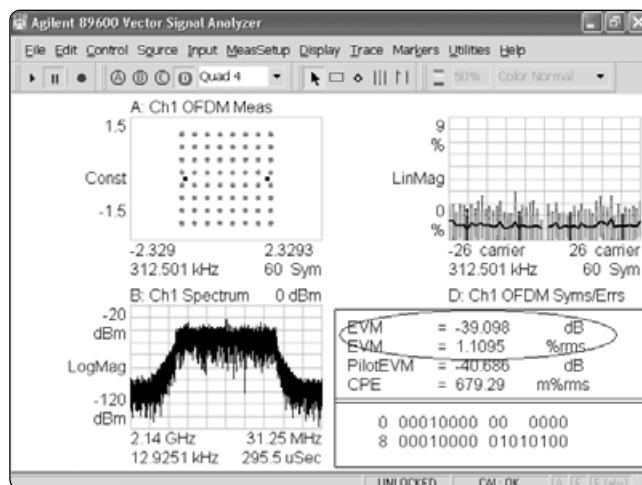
Agilent 89600 Vector Signal Analyzer

File Edit Control Source Input MeasSetup Display Trace Markers Utilities Help

A B C D Quad 4 50% Color Normal

A: Ch1 OFDM Meas

1.5

Const

-1.5

-2.329 2.3293

312.501 kHz 60 Sym

9

%

LinMag

0

%

-26 carrier 26 carrier

312.501 kHz 60 Sym

B: Ch1 Spectrum 0 dBm

-20

dBm

LogMag

-120

dBm

2.14 GHz 31.25 MHz

12.9251 kHz 295.5 uSec

D: Ch1 OFDM Syms/Errs

| | | | |
|---|---|---|---|
| EVM | = | -39.098 | dB |
| EVM | = | 1.1095 | %rms |
| PilotEVM | = | -40.686 | dB |
| CPE | = | 679.29 | m%rms |

0 00010000 00 0000
8 00010000 01010100

UNLOCKED CAL: OK